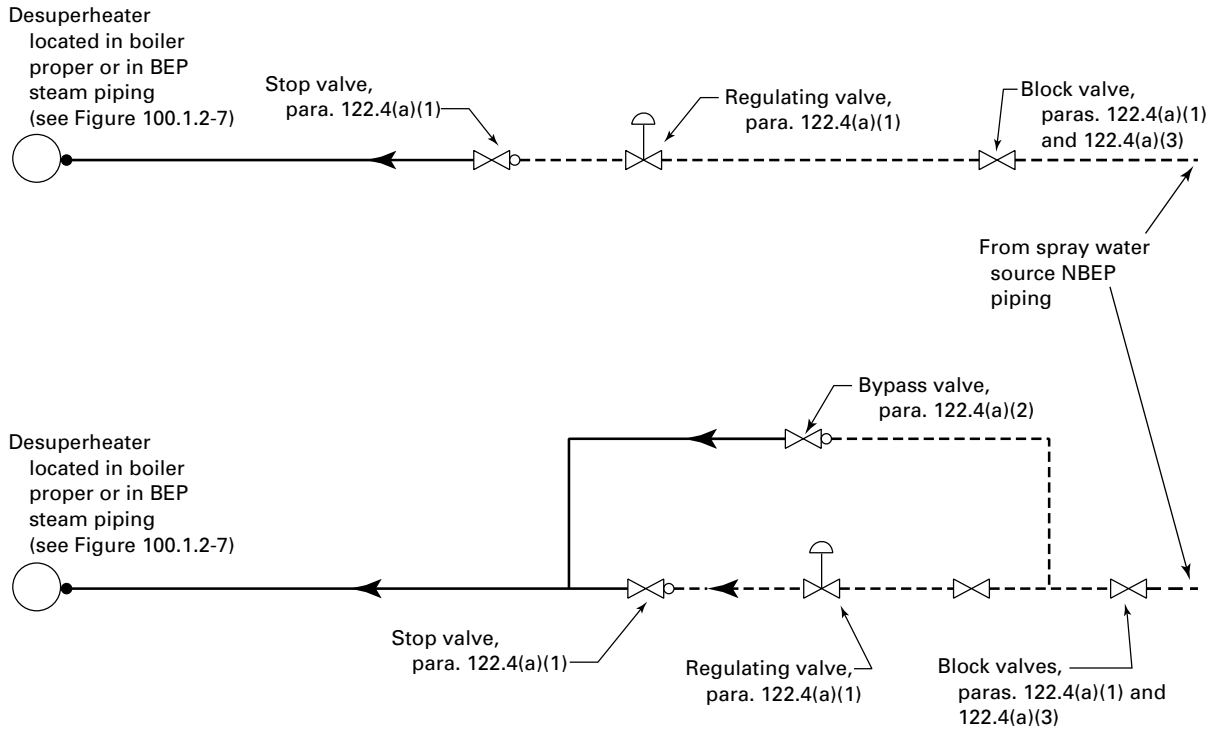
Desuperheater located in boiler proper or in BEP steam piping (see Figure 100.1.2-7)

Stop valve, para. 122.4(a)(1)

Regulating valve, para. 122.4(a)(1)

Block valve, paras. 122.4(a)(1) and 122.4(a)(3)

From spray water source NBEP piping

Bypass valve, para. 122.4(a)(2)

Desuperheater located in boiler proper or in BEP steam piping (see Figure 100.1.2-7)

Stop valve, para. 122.4(a)(1)

Regulating valve, para. 122.4(a)(1)

Block valves, paras. 122.4(a)(1) and 122.4(a)(3)